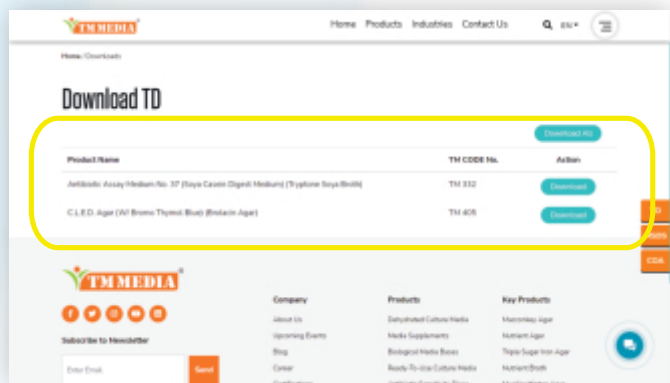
TM MEDIA

Home Products Industries Contact Us EN

Home / Downloads

Download TD

Download All

| Product Name | TM CODE No. | Action |
|---|---|---|
| Antibiotic Assay Medium No. 37 (Soya Casein Digest Medium) (Tryptone Soya Broth) | TM 332 | Download |
| C.L.E.D. Agar (W/ Bromo Thymol Blue) (Brolacin Agar) | TM 405 | Download |

TD

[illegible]

COA

TM MEDIA

Subscribe to Newsletter

Enter Email

Send

Company

About Us

Upcoming Events

Blog

Career

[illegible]

Products

Dehydrated Culture Media

Media Supplements

Biological Media Bases

Ready-To-Use Culture Media

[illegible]

Key Products

Macconkey Agar

Nutrient Agar

Triple Sugar Iron Agar

Nutrient Broth

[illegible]